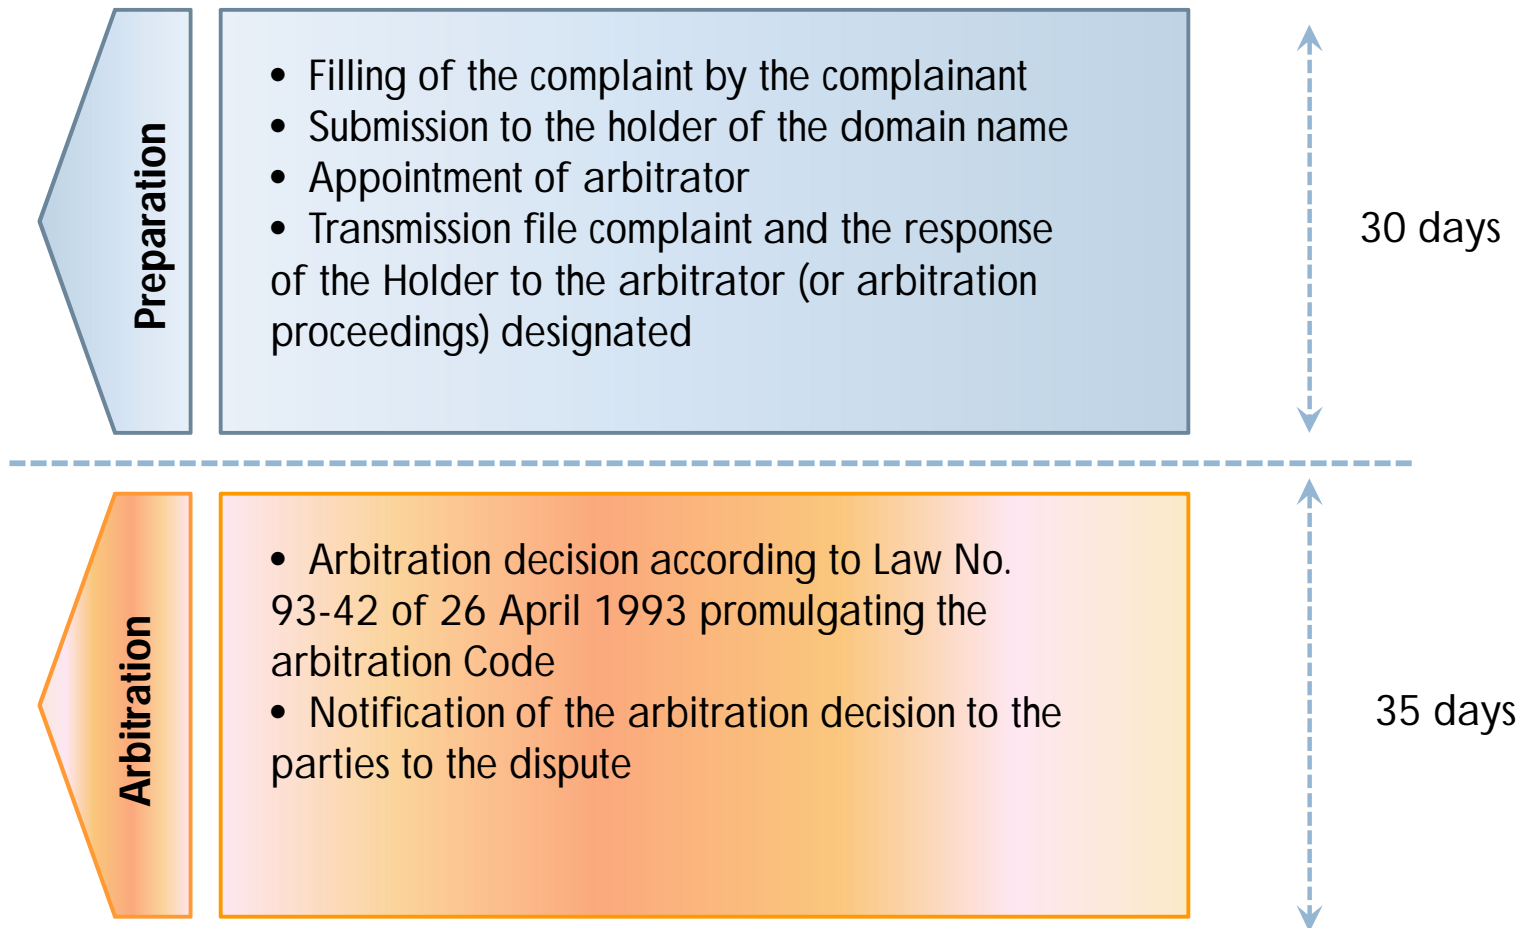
Preparation

• Filling of the complaint by the complainant
• Submission to the holder of the domain name
• Appointment of arbitrator
• Transmission file complaint and the response of the Holder to the arbitrator (or arbitration proceedings) designated

30 days

Arbitration

• Arbitration decision according to Law No. 93-42 of 26 April 1993 promulgating the arbitration Code
• Notification of the arbitration decision to the parties to the dispute

35 days